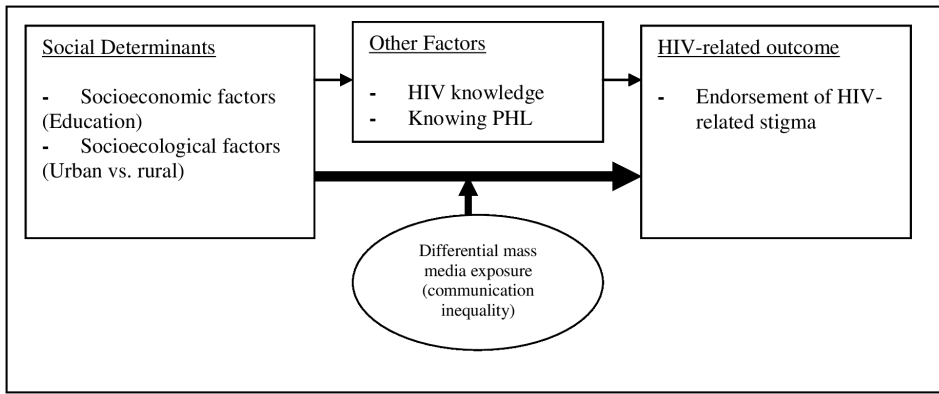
Social Determinants

- Socioeconomic factors (Education)
- Socioecological factors (Urban vs. rural)

Other Factors

- HIV knowledge
- Knowing PHL

HIV-related outcome

- Endorsement of HIV-related stigma

Differential mass media exposure (communication inequality)